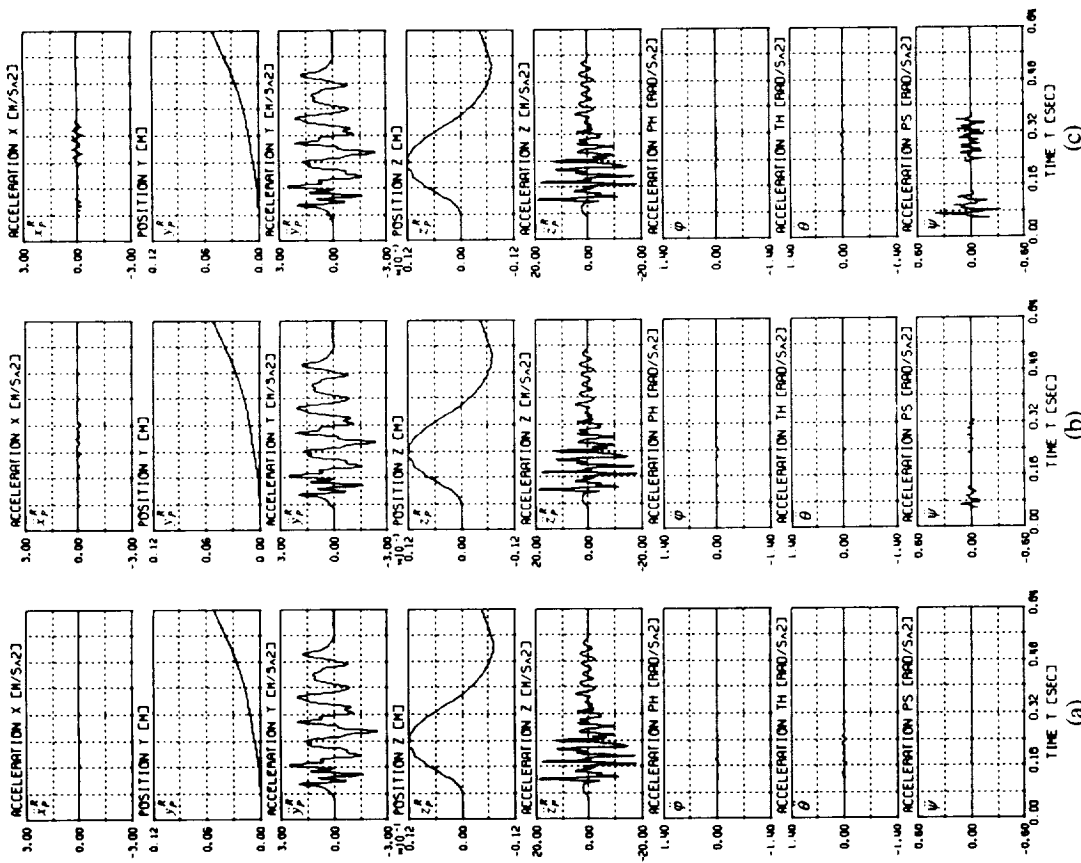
ACCELERATION X [M/S∧2]
$\ddot{x}_P^R$
3.00
0.00
-3.00
POSITION Y [M]
$y_P^R$
0.12
0.06
0.00
ACCELERATION Y [M/S∧2]
$\ddot{y}_P^R$
3.00
0.00
-3.00
POSITION Z [M]
$z_P^R$
$10^{-1}$
0.12
0.00
-0.12
ACCELERATION Z [M/S∧2]
$\ddot{z}_P^R$
20.00
0.00
-20.00
ACCELERATION PH [RAD/S∧2]
$\ddot{\varphi}$
1.40
0.00
-1.40
ACCELERATION TH [RAD/S∧2]
$\ddot{\theta}$
1.40
0.00
-1.40
ACCELERATION PS [RAD/S∧2]
$\ddot{\psi}$
0.60
0.00
-0.60
0.00 0.16 0.32 0.48 0.64
TIME T [SEC]
(a)

ACCELERATION X [M/S∧2]
$\ddot{x}_P^R$
3.00
0.00
-3.00
POSITION Y [M]
$y_P^R$
0.12
0.06
0.00
ACCELERATION Y [M/S∧2]
$\ddot{y}_P^R$
3.00
0.00
-3.00
POSITION Z [M]
$z_P^R$
$10^{-1}$
0.12
0.00
-0.12
ACCELERATION Z [M/S∧2]
$\ddot{z}_P^R$
20.00
0.00
-20.00
ACCELERATION PH [RAD/S∧2]
$\ddot{\varphi}$
1.40
0.00
-1.40
ACCELERATION TH [RAD/S∧2]
$\ddot{\theta}$
1.40
0.00
-1.40
ACCELERATION PS [RAD/S∧2]
$\ddot{\psi}$
0.60
0.00
-0.60
0.00 0.16 0.32 0.48 0.64
TIME T [SEC]
(b)

ACCELERATION X [M/S∧2]
$\ddot{x}_P^R$
3.00
0.00
-3.00
POSITION Y [M]
$y_P^R$
0.12
0.06
0.00
ACCELERATION Y [M/S∧2]
$\ddot{y}_P^R$
3.00
0.00
-3.00
POSITION Z [M]
$z_P^R$
$10^{-1}$
0.12
0.00
-0.12
ACCELERATION Z [M/S∧2]
$\ddot{z}_P^R$
20.00
0.00
-20.00
ACCELERATION PH [RAD/S∧2]
$\ddot{\varphi}$
1.40
0.00
-1.40
ACCELERATION TH [RAD/S∧2]
$\ddot{\theta}$
1.40
0.00
-1.40
ACCELERATION PS [RAD/S∧2]
$\ddot{\psi}$
0.60
0.00
-0.60
0.00 0.16 0.32 0.48 0.64
TIME T [SEC]
(c)